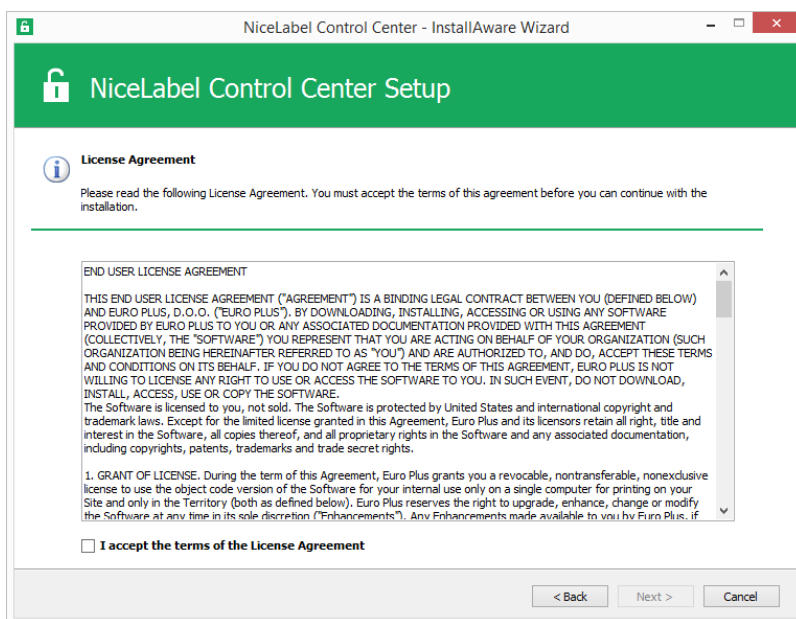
NiceLabel Control Center - InstallAware Wizard

NiceLabel Control Center Setup

License Agreement

Please read the following License Agreement. You must accept the terms of this agreement before you can continue with the installation.

END USER LICENSE AGREEMENT

THIS END USER LICENSE AGREEMENT ("AGREEMENT") IS A BINDING LEGAL CONTRACT BETWEEN YOU (DEFINED BELOW) AND EURO PLUS, D.O.O. ("EURO PLUS"). BY DOWNLOADING, INSTALLING, ACCESSING OR USING ANY SOFTWARE PROVIDED BY EURO PLUS TO YOU OR ANY ASSOCIATED DOCUMENTATION PROVIDED WITH THIS AGREEMENT (COLLECTIVELY, THE "SOFTWARE") YOU REPRESENT THAT YOU ARE ACTING ON BEHALF OF YOUR ORGANIZATION (SUCH ORGANIZATION BEING HEREINAFTER REFERRED TO AS "YOU") AND ARE AUTHORIZED TO, AND DO, ACCEPT THESE TERMS AND CONDITIONS ON ITS BEHALF. IF YOU DO NOT AGREE TO THE TERMS OF THIS AGREEMENT, EURO PLUS IS NOT WILLING TO LICENSE ANY RIGHT TO USE OR ACCESS THE SOFTWARE TO YOU. IN SUCH EVENT, DO NOT DOWNLOAD, INSTALL, ACCESS, USE OR COPY THE SOFTWARE.
The Software is licensed to you, not sold. The Software is protected by United States and international copyright and trademark laws. Except for the limited license granted in this Agreement, Euro Plus and its licensors retain all right, title and interest in the Software, all copies thereof, and all proprietary rights in the Software and any associated documentation, including copyrights, patents, trademarks and trade secret rights.

1. GRANT OF LICENSE. During the term of this Agreement, Euro Plus grants you a revocable, nontransferable, nonexclusive license to use the object code version of the Software for your internal use only on a single computer for printing on your Site and only in the Territory (both as defined below). Euro Plus reserves the right to upgrade, enhance, change or modify the Software at any time in its sole discretion ("Enhancements"). Any Enhancements made available to you by Euro Plus, if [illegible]

I accept the terms of the License Agreement

< Back
Next >
Cancel